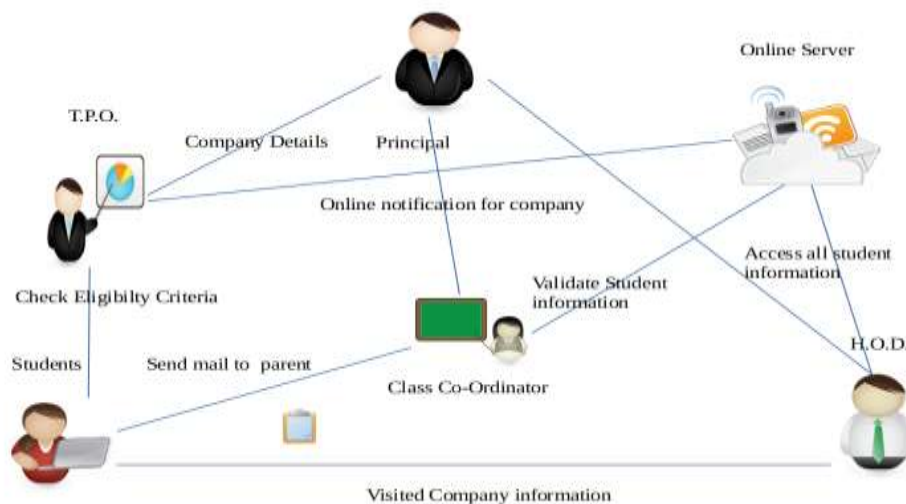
Online Server

T.P.O.

Company Details

Principal

Online notification for company

Access all student information

Validate Student information

Check Eligibilty Criteria

Students

Send mail to parent

Class Co-Ordinator

H.O.D.

Visited Company information